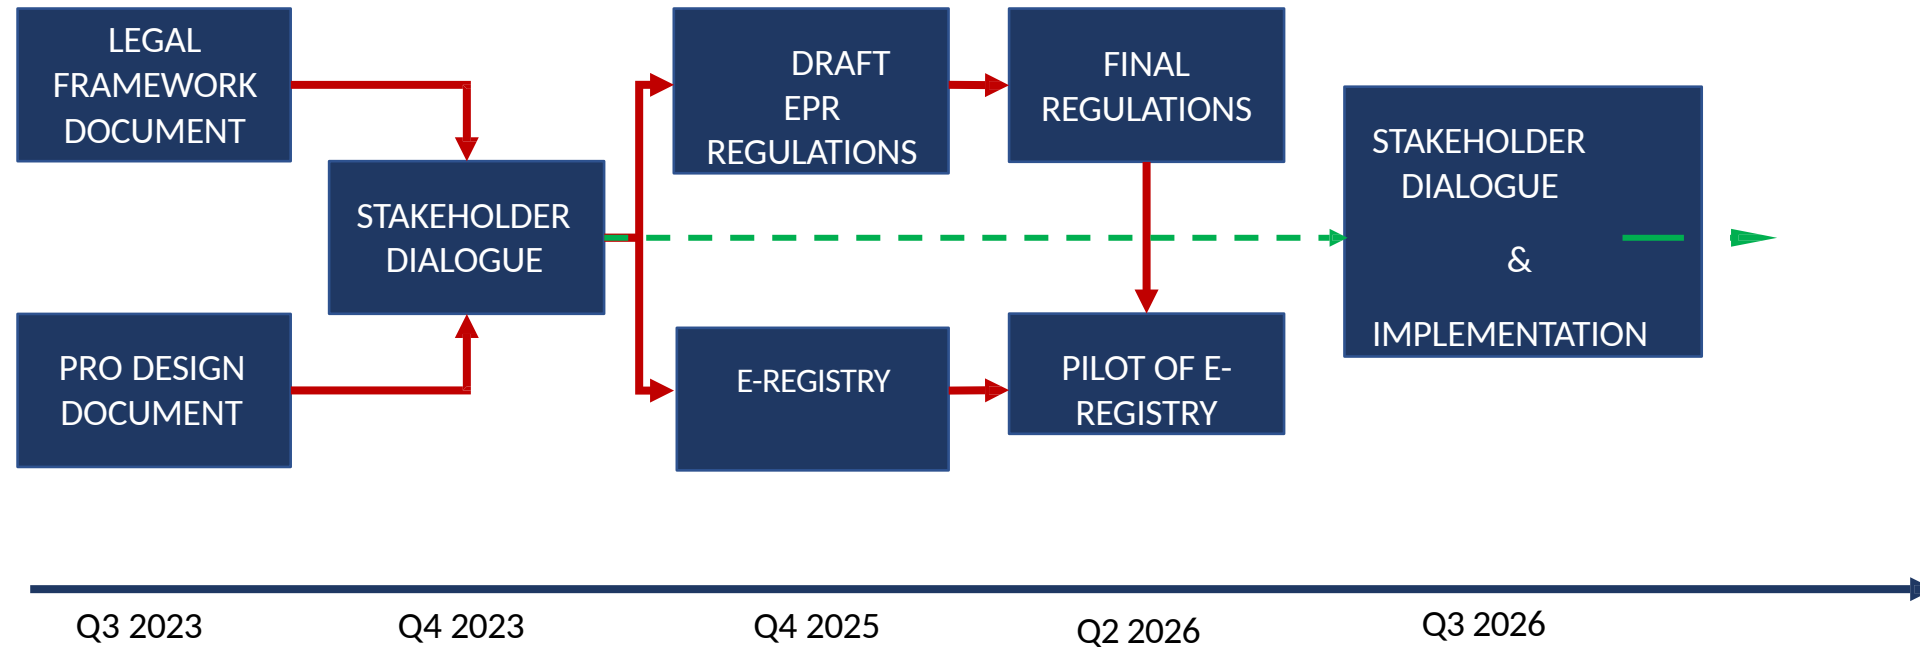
LEGAL FRAMEWORK DOCUMENT

PRO DESIGN DOCUMENT

STAKEHOLDER DIALOGUE

DRAFT EPR REGULATIONS

E-REGISTRY

FINAL REGULATIONS

PILOT OF E-REGISTRY

STAKEHOLDER DIALOGUE

&

IMPLEMENTATION

Q3 2023

Q4 2023

Q4 2025

Q2 2026

Q3 2026